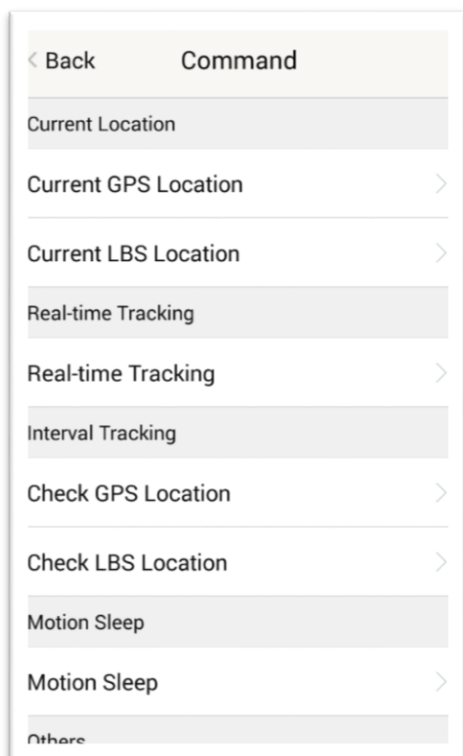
< Back Command

Current Location

Current GPS Location

Current LBS Location

Real-time Tracking

Real-time Tracking

Interval Tracking

Check GPS Location

Check LBS Location

Motion Sleep

Motion Sleep

Others